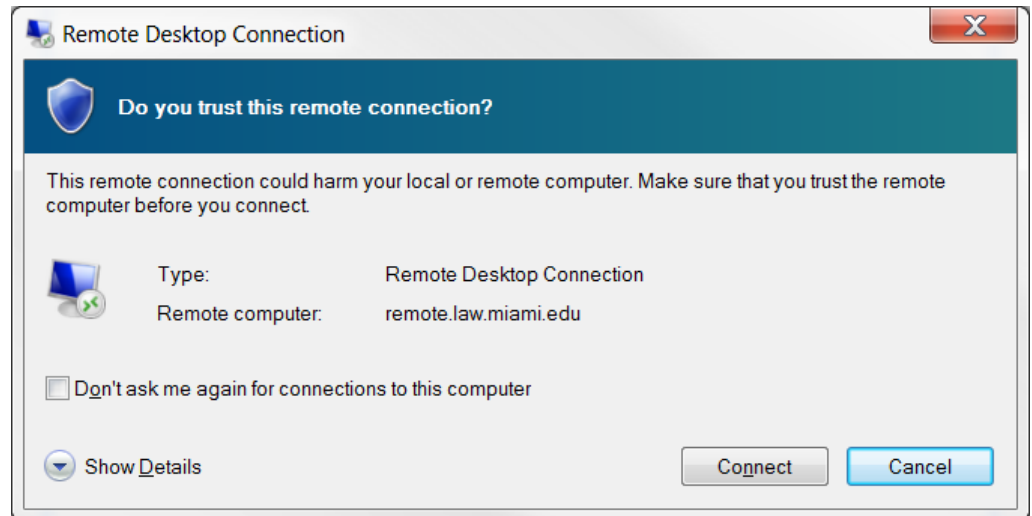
Remote Desktop Connection

Do you trust this remote connection?

This remote connection could harm your local or remote computer. Make sure that you trust the remote computer before you connect.

| Type: | Remote Desktop Connection |
|---|---|
| Remote computer: | remote.law.miami.edu |

Don't ask me again for connections to this computer

Show Details

Connect

Cancel